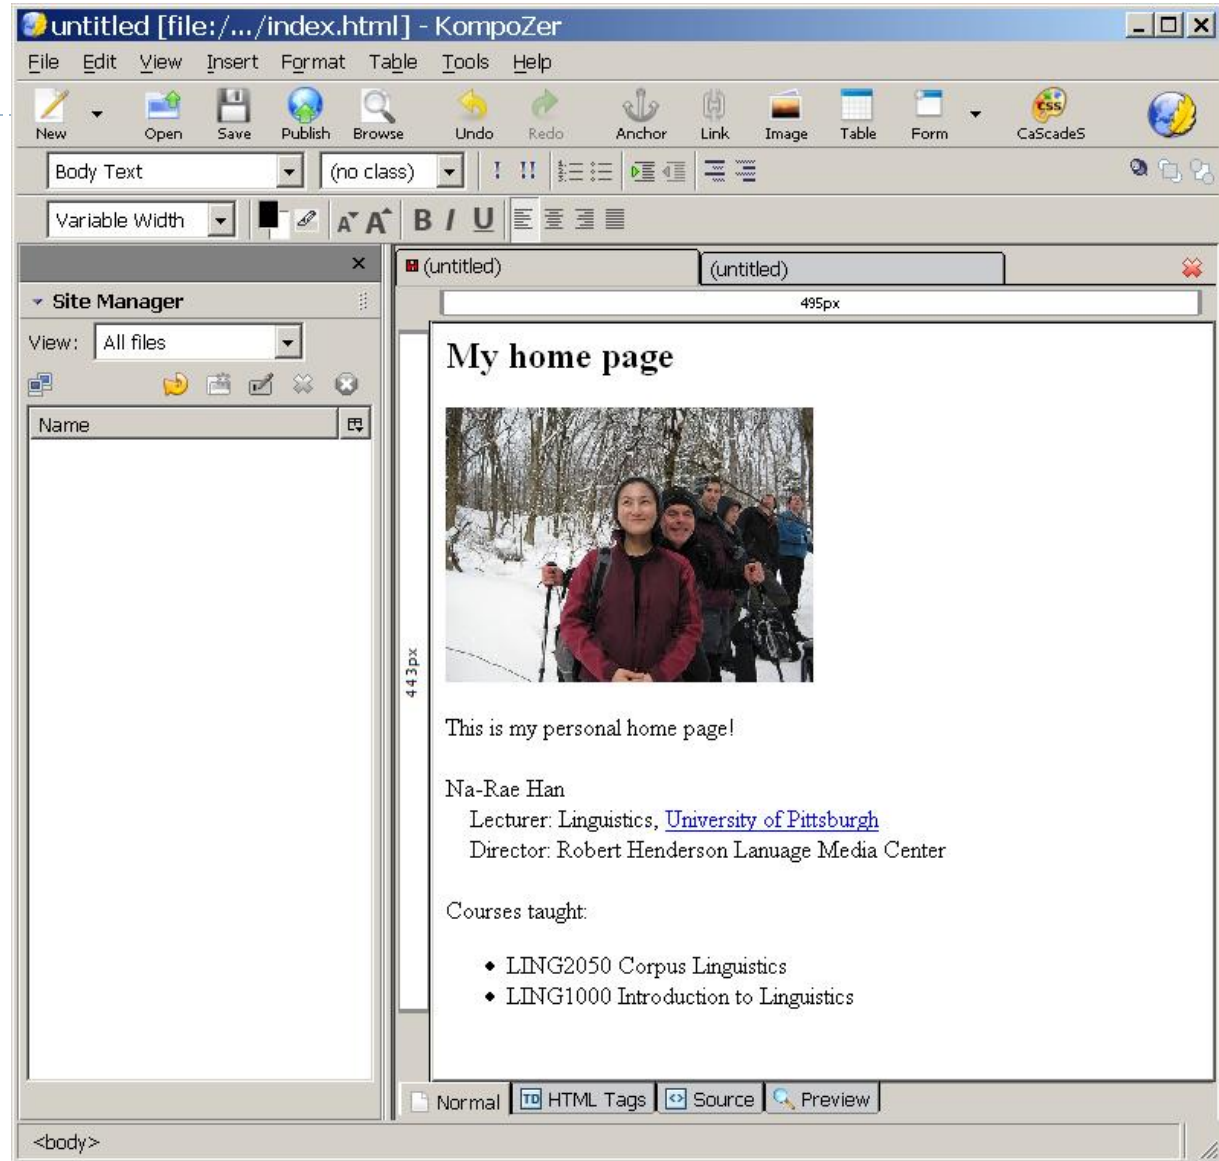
untitled [file:/.../index.html] - KompoZer

File Edit View Insert Format Table Tools Help

New Open Save Publish Browse Undo Redo Anchor Link Image Table Form CaScadeS

Body Text (no class)

Variable Width

B I U

Site Manager

View: All files

Name

(untitled) (untitled)

495px

443px

My home page

This is my personal home page!

Na-Rae Han
Lecturer: Linguistics, University of Pittsburgh
Director: Robert Henderson Lanuage Media Center

Courses taught:

- LING2050 Corpus Linguistics
- LING1000 Introduction to Linguistics

Normal HTML Tags Source Preview

<body>